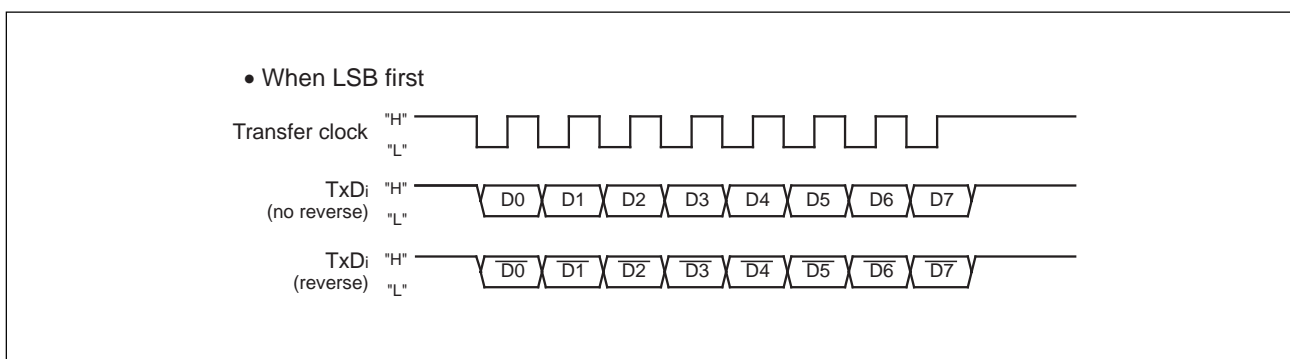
• When LSB first

Transfer clock "H" "L"

TxDi (no reverse) "H" "L"

D0 D1 D2 D3 D4 D5 D6 D7

TxDi (reverse) "H" "L"

$\overline{D0}$ $\overline{D1}$ $\overline{D2}$ $\overline{D3}$ $\overline{D4}$ $\overline{D5}$ $\overline{D6}$ $\overline{D7}$